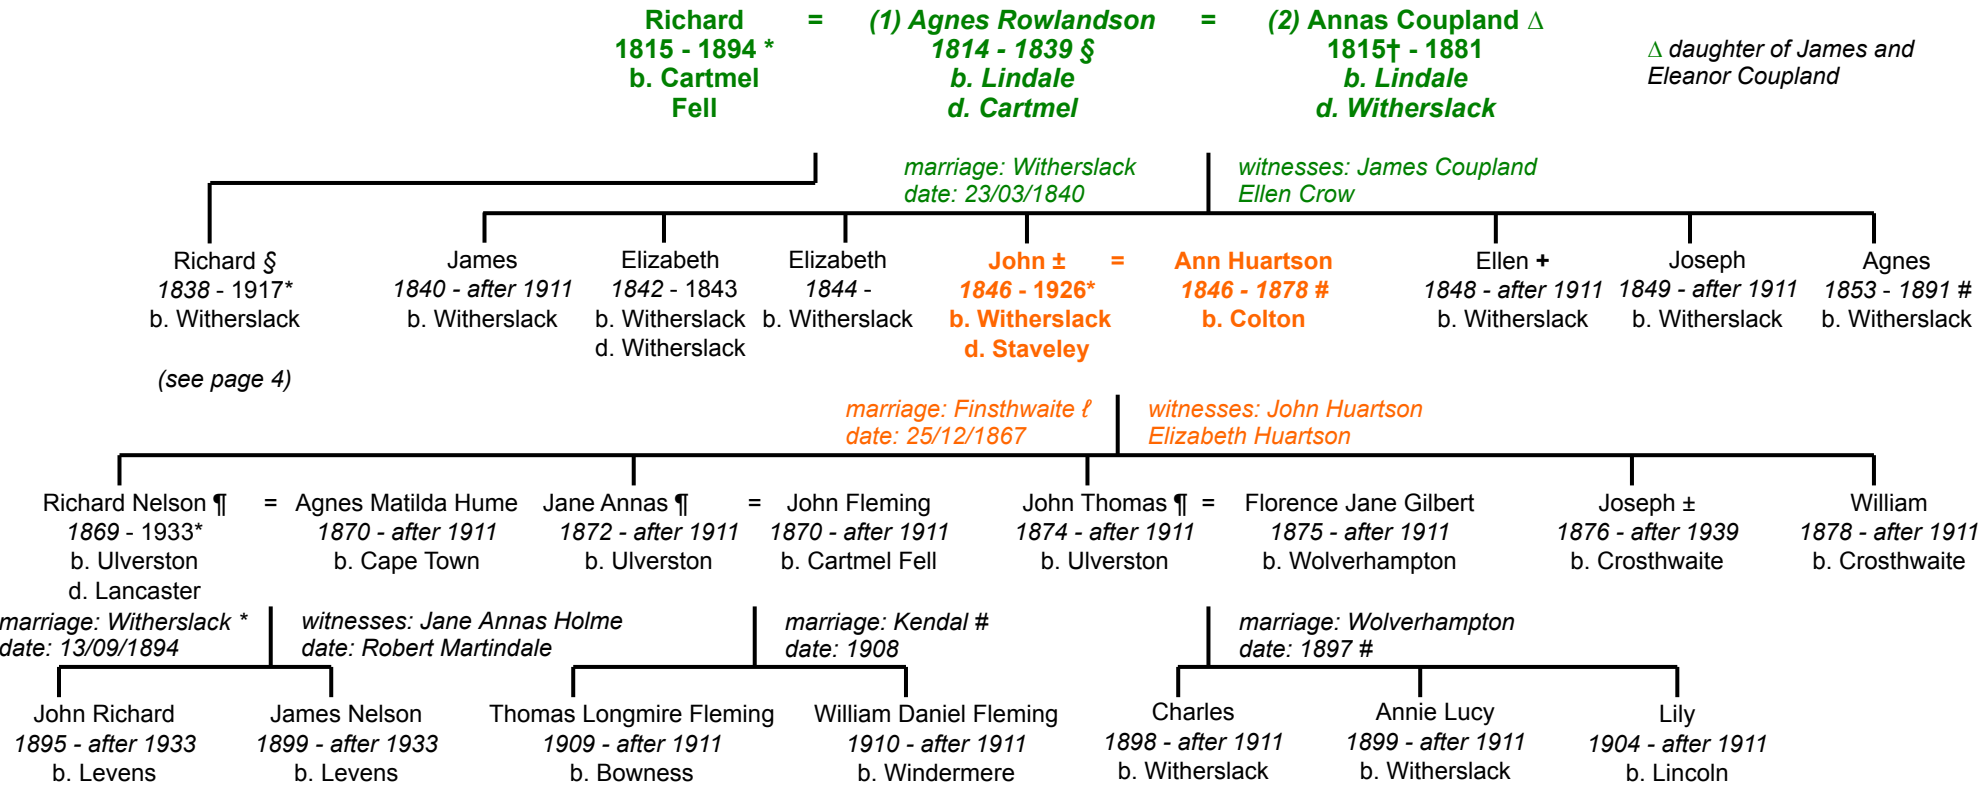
Richard
1815 - 1894 *
b. Cartmel Fell

=

(1) Agnes Rowlandson
1814 - 1839 §
b. Lindale
d. Cartmel

=

(2) Annas Coupland ∆
1815† - 1881
b. Lindale
d. Witherslack

∆ daughter of James and Eleanor Coupland

marriage: Witherslack
date: 23/03/1840

witnesses: James Coupland
Ellen Crow

Richard §
1838 - 1917*
b. Witherslack

(see page 4)

James
1840 - after 1911
b. Witherslack

Elizabeth
1842 - 1843
b. Witherslack
d. Witherslack

Elizabeth
1844 -
b. Witherslack

John ±
1846 - 1926*
b. Witherslack
d. Staveley

=

Ann Huartson
1846 - 1878 #
b. Colton

Ellen +
1848 - after 1911
b. Witherslack

Joseph
1849 - after 1911
b. Witherslack

Agnes
1853 - 1891 #
b. Witherslack

marriage: Finsthwaite ℓ
date: 25/12/1867

witnesses: John Huartson
Elizabeth Huartson

Richard Nelson ¶
1869 - 1933*
b. Ulverston
d. Lancaster

=

Agnes Matilda Hume
1870 - after 1911
b. Cape Town

Jane Annas ¶
1872 - after 1911
b. Ulverston

=

John Fleming
1870 - after 1911
b. Cartmel Fell

John Thomas ¶
1874 - after 1911
b. Ulverston

=

Florence Jane Gilbert
1875 - after 1911
b. Wolverhampton

Joseph ±
1876 - after 1939
b. Crosthwaite

William
1878 - after 1911
b. Crosthwaite

marriage: Witherslack *
date: 13/09/1894

witnesses: Jane Annas Holme
date: Robert Martindale

marriage: Kendal #
date: 1908

marriage: Wolverhampton
date: 1897 #

John Richard
1895 - after 1933
b. Levens

James Nelson
1899 - after 1933
b. Levens

Thomas Longmire Fleming
1909 - after 1911
b. Bowness

William Daniel Fleming
1910 - after 1911
b. Windermere

Charles
1898 - after 1911
b. Witherslack

Annie Lucy
1899 - after 1911
b. Witherslack

Lily
1904 - after 1911
b. Lincoln